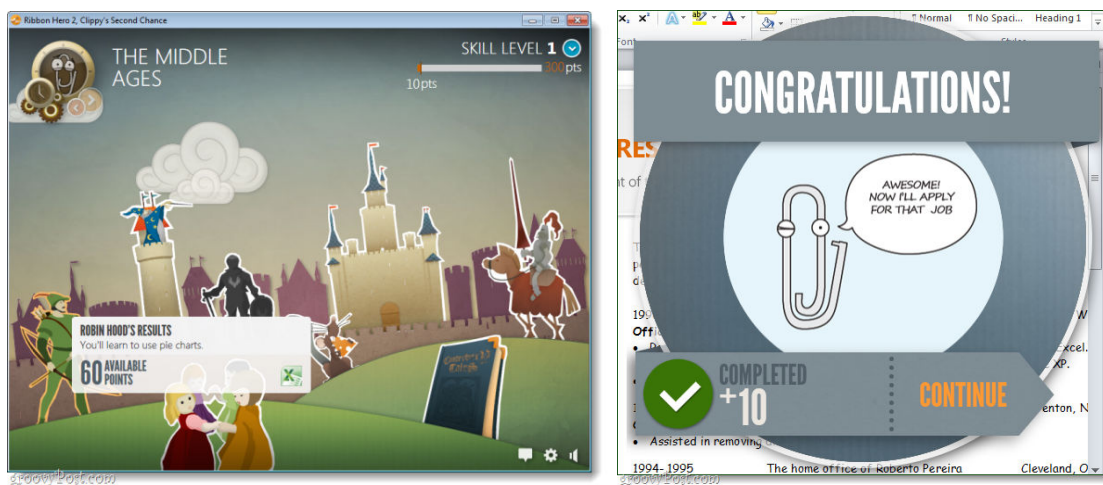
Ribbon Hero 2, Clippy's Second Chance

THE MIDDLE AGES

SKILL LEVEL 1

300 pts

10pts

ROBIN HOOD'S RESULTS

You'll learn to use pie charts.

60 AVAILABLE POINTS

groovyPost.com

¶ Normal

¶ No Spaci...

Heading 1

Font

Styles

RES

CONGRATULATIONS!

AWESOME! NOW I'LL APPLY FOR THAT JOB

COMPLETED

+10

CONTINUE

Off

Excel.

XP.

enton, N

Assisted in removing

1994- 1995

The home office of Roberto Pereira

Cleveland, O

groovyPost.com